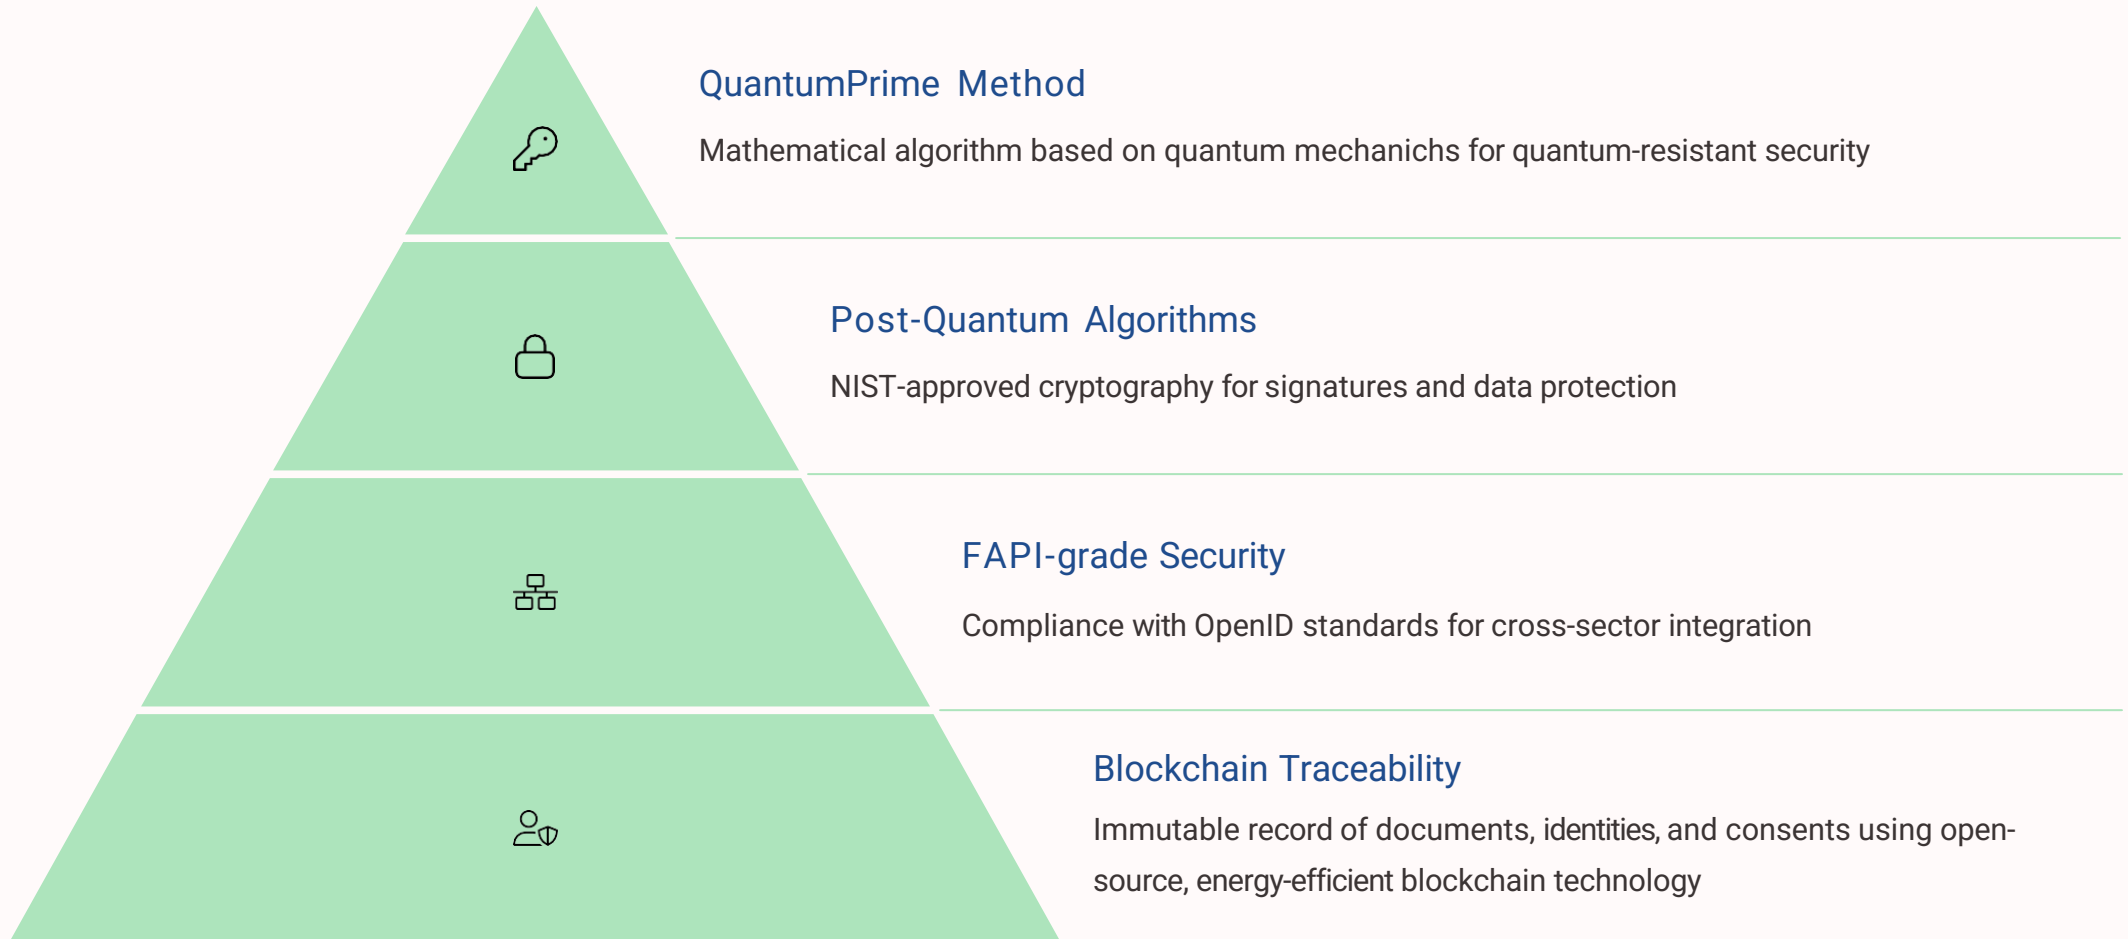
QuantumPrime Method

Mathematical algorithm based on quantum mechanichs for quantum-resistant security

Post-Quantum Algorithms

NIST-approved cryptography for signatures and data protection

FAPI-grade Security

Compliance with OpenID standards for cross-sector integration

Blockchain Traceability

Immutable record of documents, identities, and consents using open-source, energy-efficient blockchain technology